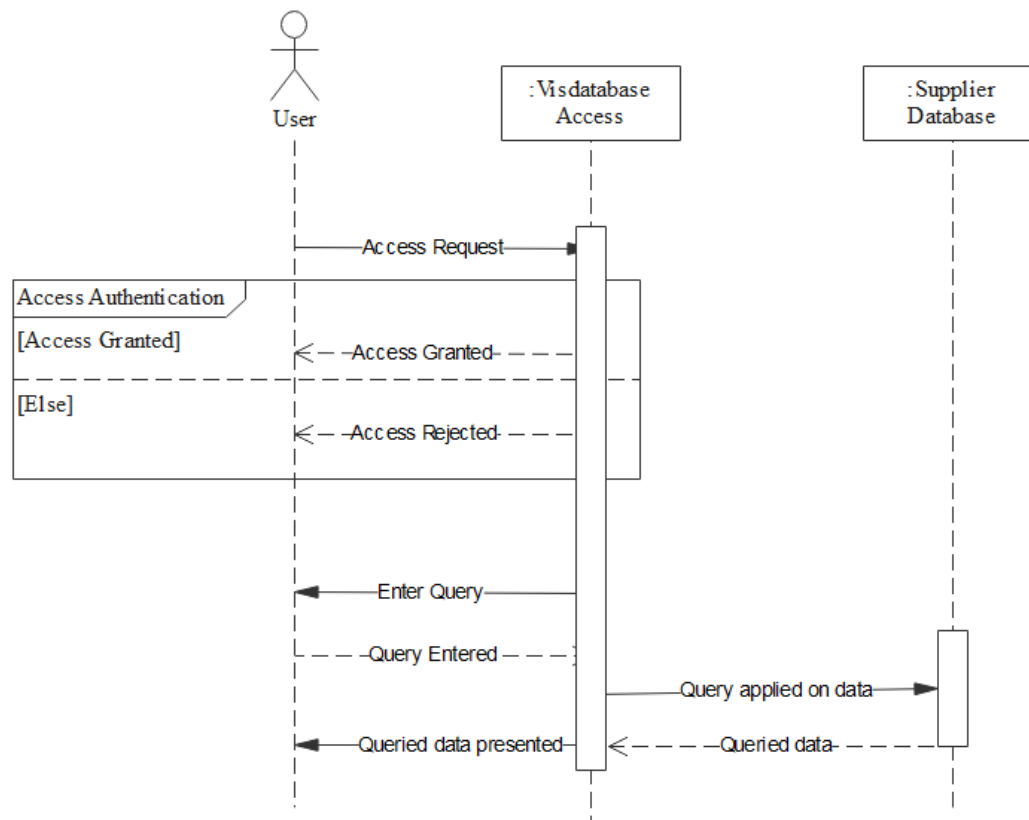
User

:Visdatabase Access

:Supplier Database

Access Request

Access Authentication

[Access Granted]

Access Granted

[Else]

Access Rejected

Enter Query

Query Entered

Query applied on data

Queried data presented

Queried data